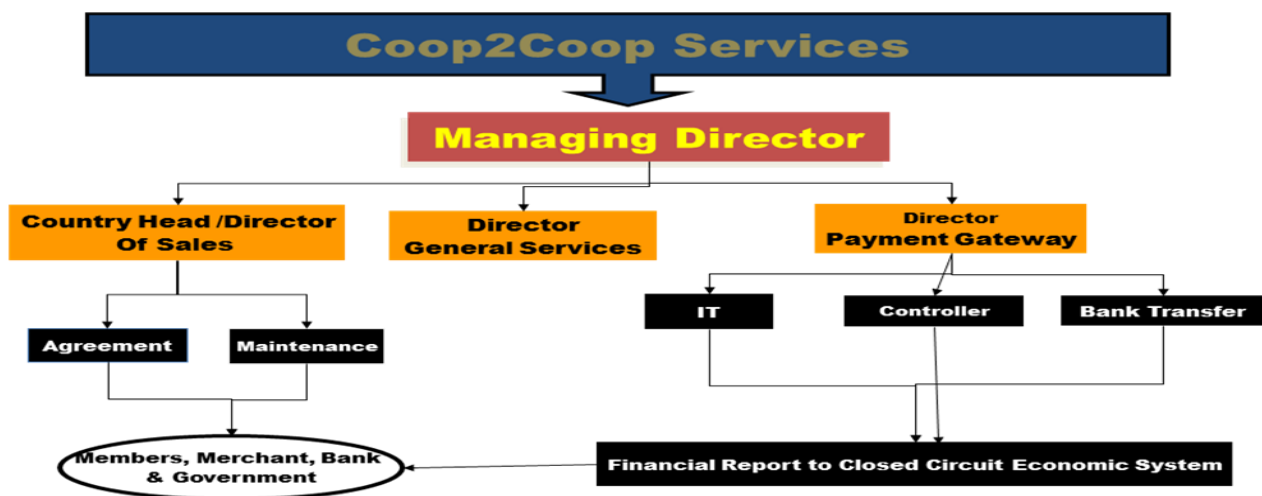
Coop2Coop Services

Managing Director

Country Head /Director Of Sales

Director General Services

Director Payment Gateway

Agreement

Maintenance

IT

Controller

Bank Transfer

Members, Merchant, Bank & Government

Financial Report to Closed Circuit Economic System